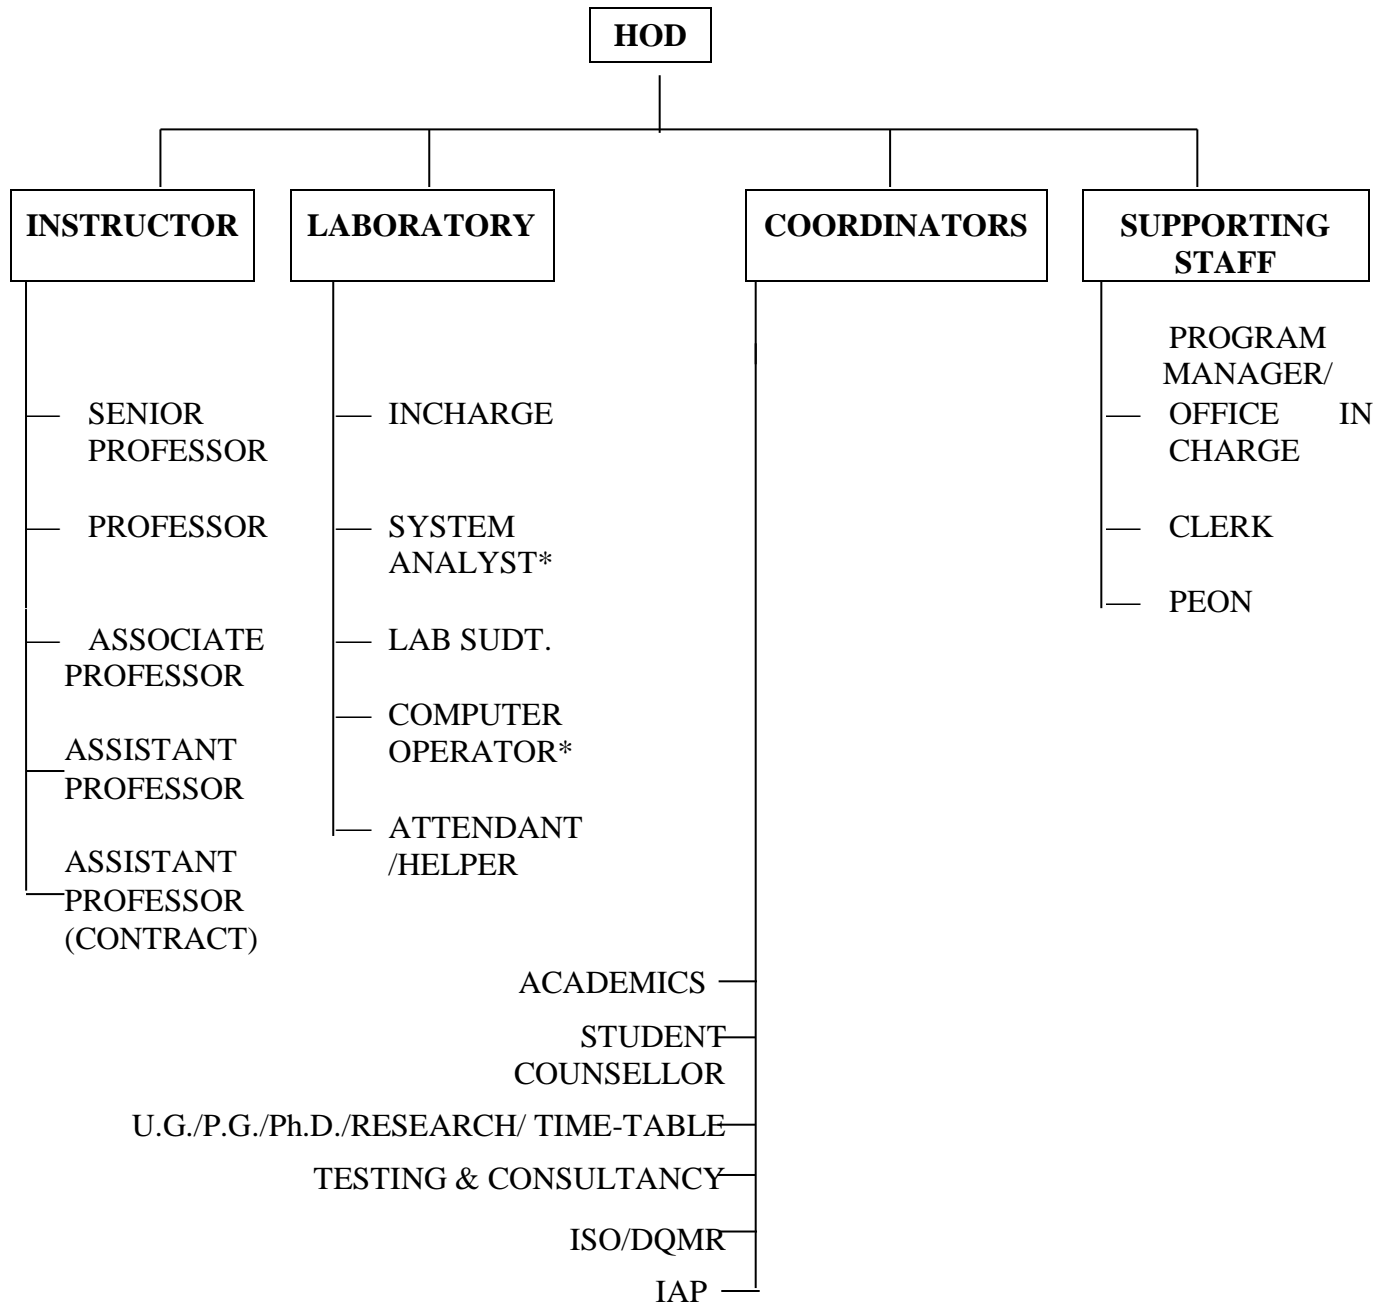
HOD

INSTRUCTOR

LABORATORY

COORDINATORS

SUPPORTING STAFF

SENIOR PROFESSOR

PROFESSOR

ASSOCIATE PROFESSOR

ASSISTANT PROFESSOR

ASSISTANT PROFESSOR (CONTRACT)

INCHARGE

SYSTEM ANALYST*

LAB SUDT.

COMPUTER OPERATOR*

ATTENDANT /HELPER

PROGRAM MANAGER/ OFFICE IN CHARGE

CLERK

PEON

ACADEMICS

STUDENT COUNSELLOR

U.G./P.G./Ph.D./RESEARCH/ TIME-TABLE

TESTING & CONSULTANCY

ISO/DQMR

IAP